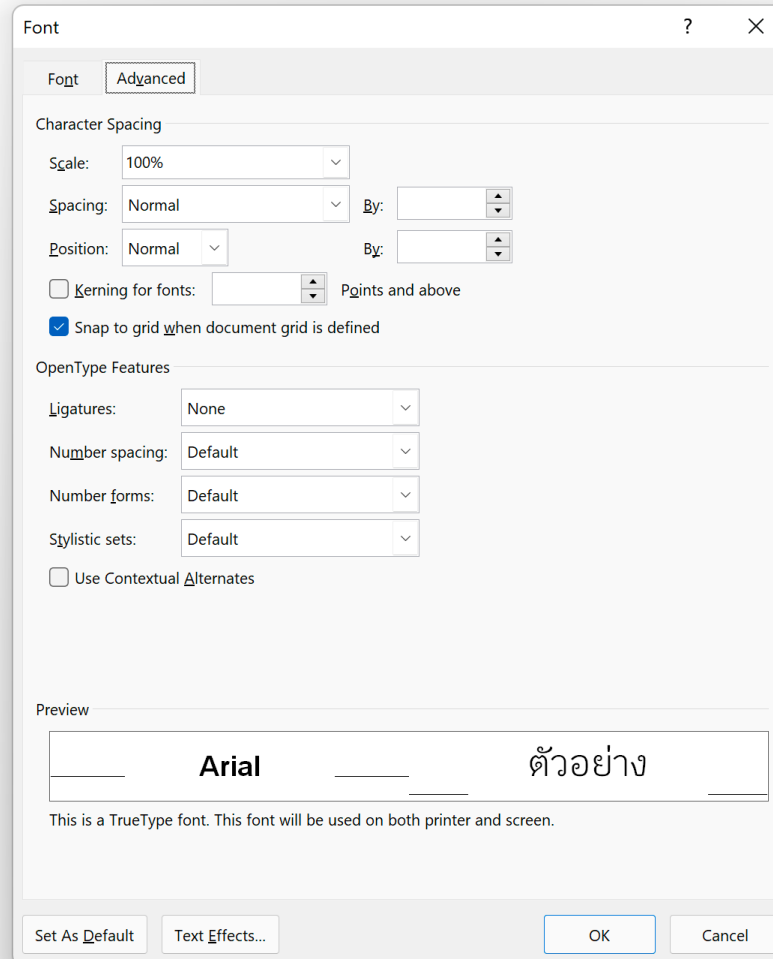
Font
?
X

Font
Advanced

Character Spacing

Scale: 100%

Spacing: Normal
By:

Position: Normal
By:

Kerning for fonts:
Points and above

Snap to grid when document grid is defined

OpenType Features

Ligatures: None

Number spacing: Default

Number forms: Default

Stylistic sets: Default

Use Contextual Alternates

Preview

Arial
ตัวอย่าง

This is a TrueType font. This font will be used on both printer and screen.

Set As Default
Text Effects...
OK
Cancel